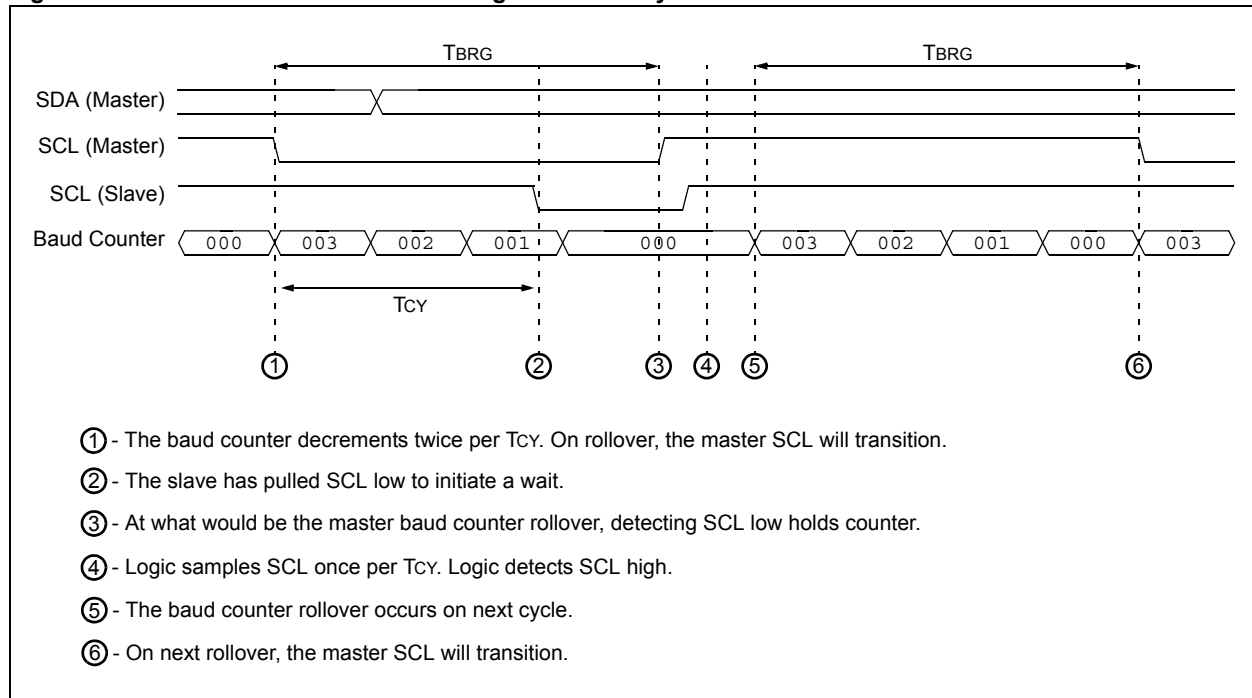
TBRG

TBRG

SDA (Master)

SCL (Master)

SCL (Slave)

Baud Counter 000 003 002 001 000 003 002 001 000 003

TCY

① ② ③ ④ ⑤ ⑥

① - The baud counter decrements twice per TCY. On rollover, the master SCL will transition.

② - The slave has pulled SCL low to initiate a wait.

③ - At what would be the master baud counter rollover, detecting SCL low holds counter.

④ - Logic samples SCL once per TCY. Logic detects SCL high.

⑤ - The baud counter rollover occurs on next cycle.

⑥ - On next rollover, the master SCL will transition.